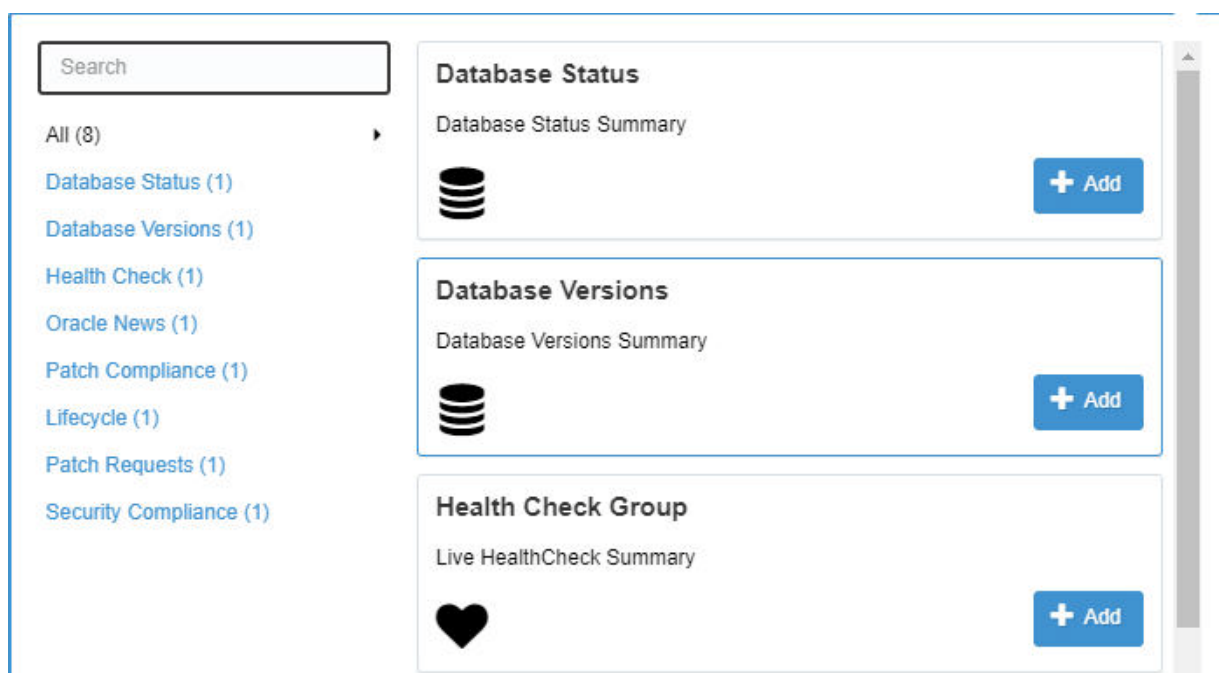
Search

All (8)

Database Status (1)

Database Versions (1)

Health Check (1)

Oracle News (1)

Patch Compliance (1)

Lifecycle (1)

Patch Requests (1)

Security Compliance (1)

Database Status

Database Status Summary

+ Add

Database Versions

Database Versions Summary

+ Add

Health Check Group

Live HealthCheck Summary

+ Add